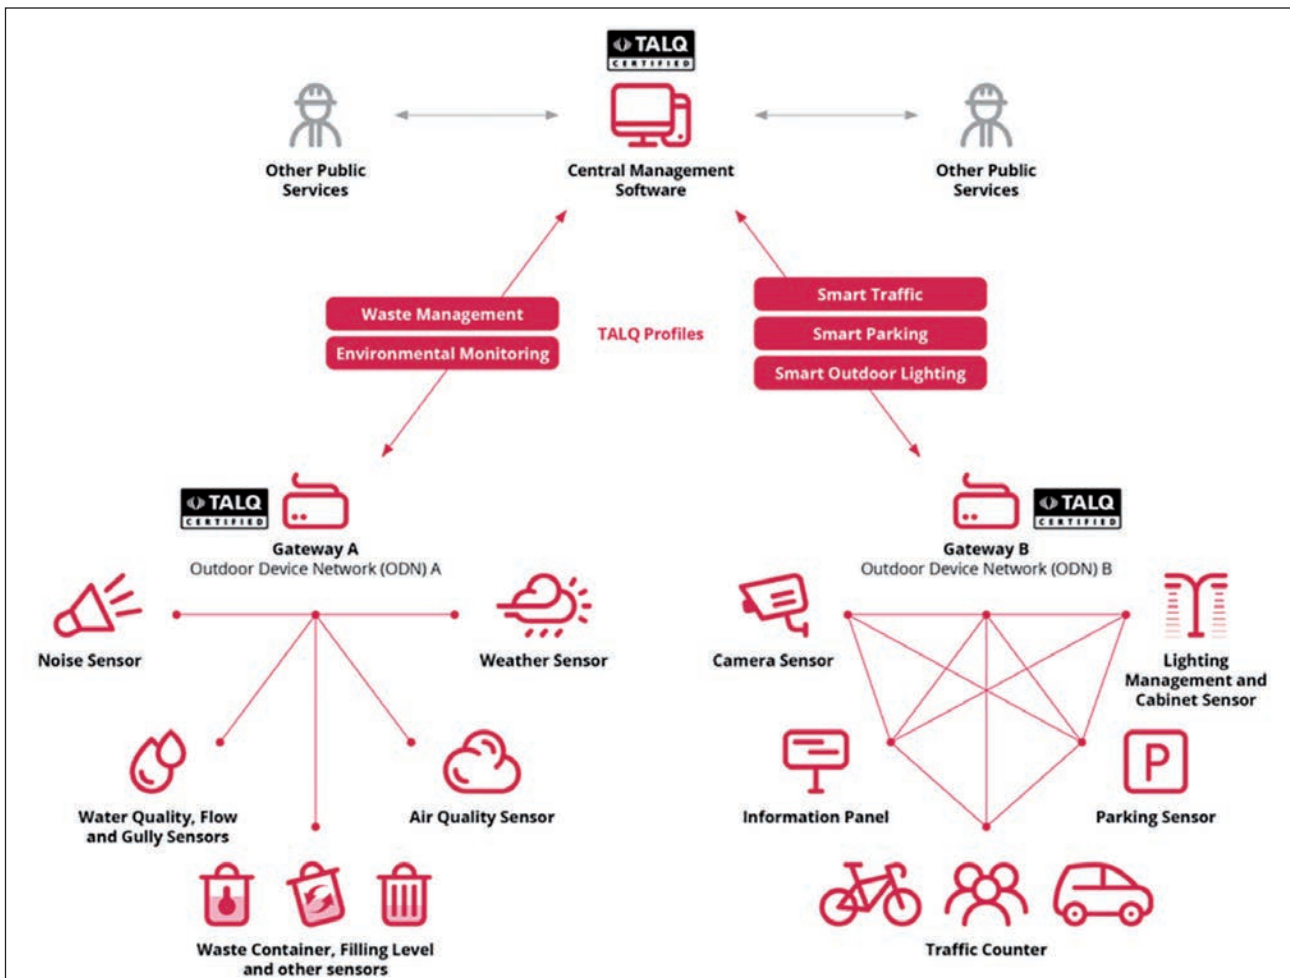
TALQ CERTIFIED

Other Public Services

Central Management Software

Other Public Services

Waste Management

Environmental Monitoring

TALQ Profiles

Smart Traffic

Smart Parking

Smart Outdoor Lighting

TALQ CERTIFIED

Gateway A
Outdoor Device Network (ODN) A

Gateway B
Outdoor Device Network (ODN) B

TALQ CERTIFIED

Noise Sensor

Weather Sensor

Camera Sensor

Lighting Management and Cabinet Sensor

Water Quality, Flow and Gully Sensors

Air Quality Sensor

Information Panel

P

Parking Sensor

Waste Container, Filling Level and other sensors

Traffic Counter